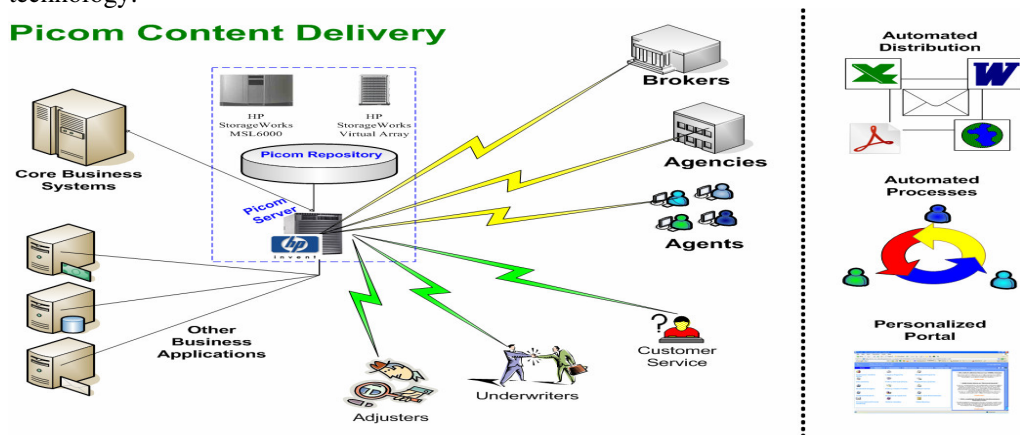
technology.

Picom Content Delivery

HP StorageWorks MSL6000

HP StorageWorks Virtual Array

Picom Repository

Picom Server

invent

Core Business Systems

Other Business Applications

Brokers

Agencies

Agents

Customer Service

Underwriters

Adjusters

Automated Distribution

Automated Processes

Personalized Portal